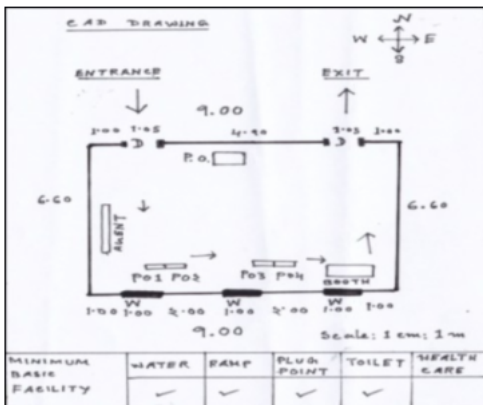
CAD DRAWING

N
W E
S

ENTRANCE

EXIT

9.00

1.00 1.45 4.90 1.45 1.00

P.O.

6.60

AGENT

6.60

PO1 PO2 PO3 PO4 BOOTH

W W W

1.00 1.00 2.00 1.00 2.00 1.00 1.00

9.00

Scale: 1 cm: 1 m

| MINIMUM BASIC FACILITY | WATER | RAMP | PLUG POINT | TOILET | HEALTH CARE |
|---|---|---|---|---|---|
| | ✓ | ✓ | ✓ | ✓ | ✓ |